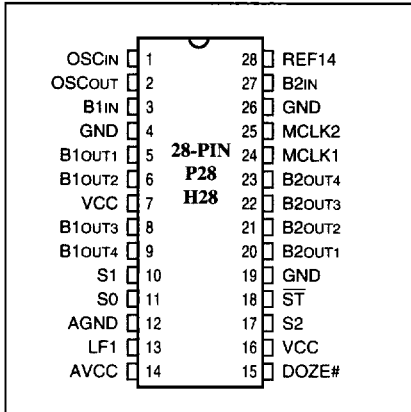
| Left pin name | Pin | Pin | Right pin name |
|---|---|---|---|
| OSCIN | 1 | 28 | REF14 |
| OSCOUT | 2 | 27 | B2IN |
| B1IN | 3 | 26 | GND |
| GND | 4 | 25 | MCLK2 |
| B1OUT1 | 5 | 24 | MCLK1 |
| B1OUT2 | 6 | 23 | B2OUT4 |
| VCC | 7 | 22 | B2OUT3 |
| B1OUT3 | 8 | 21 | B2OUT2 |
| B1OUT4 | 9 | 20 | B2OUT1 |
| S1 | 10 | 19 | GND |
| S0 | 11 | 18 | $\overline{ST}$ |
| AGND | 12 | 17 | S2 |
| LF1 | 13 | 16 | VCC |
| AVCC | 14 | 15 | DOZE# |

28-PIN
P28
H28